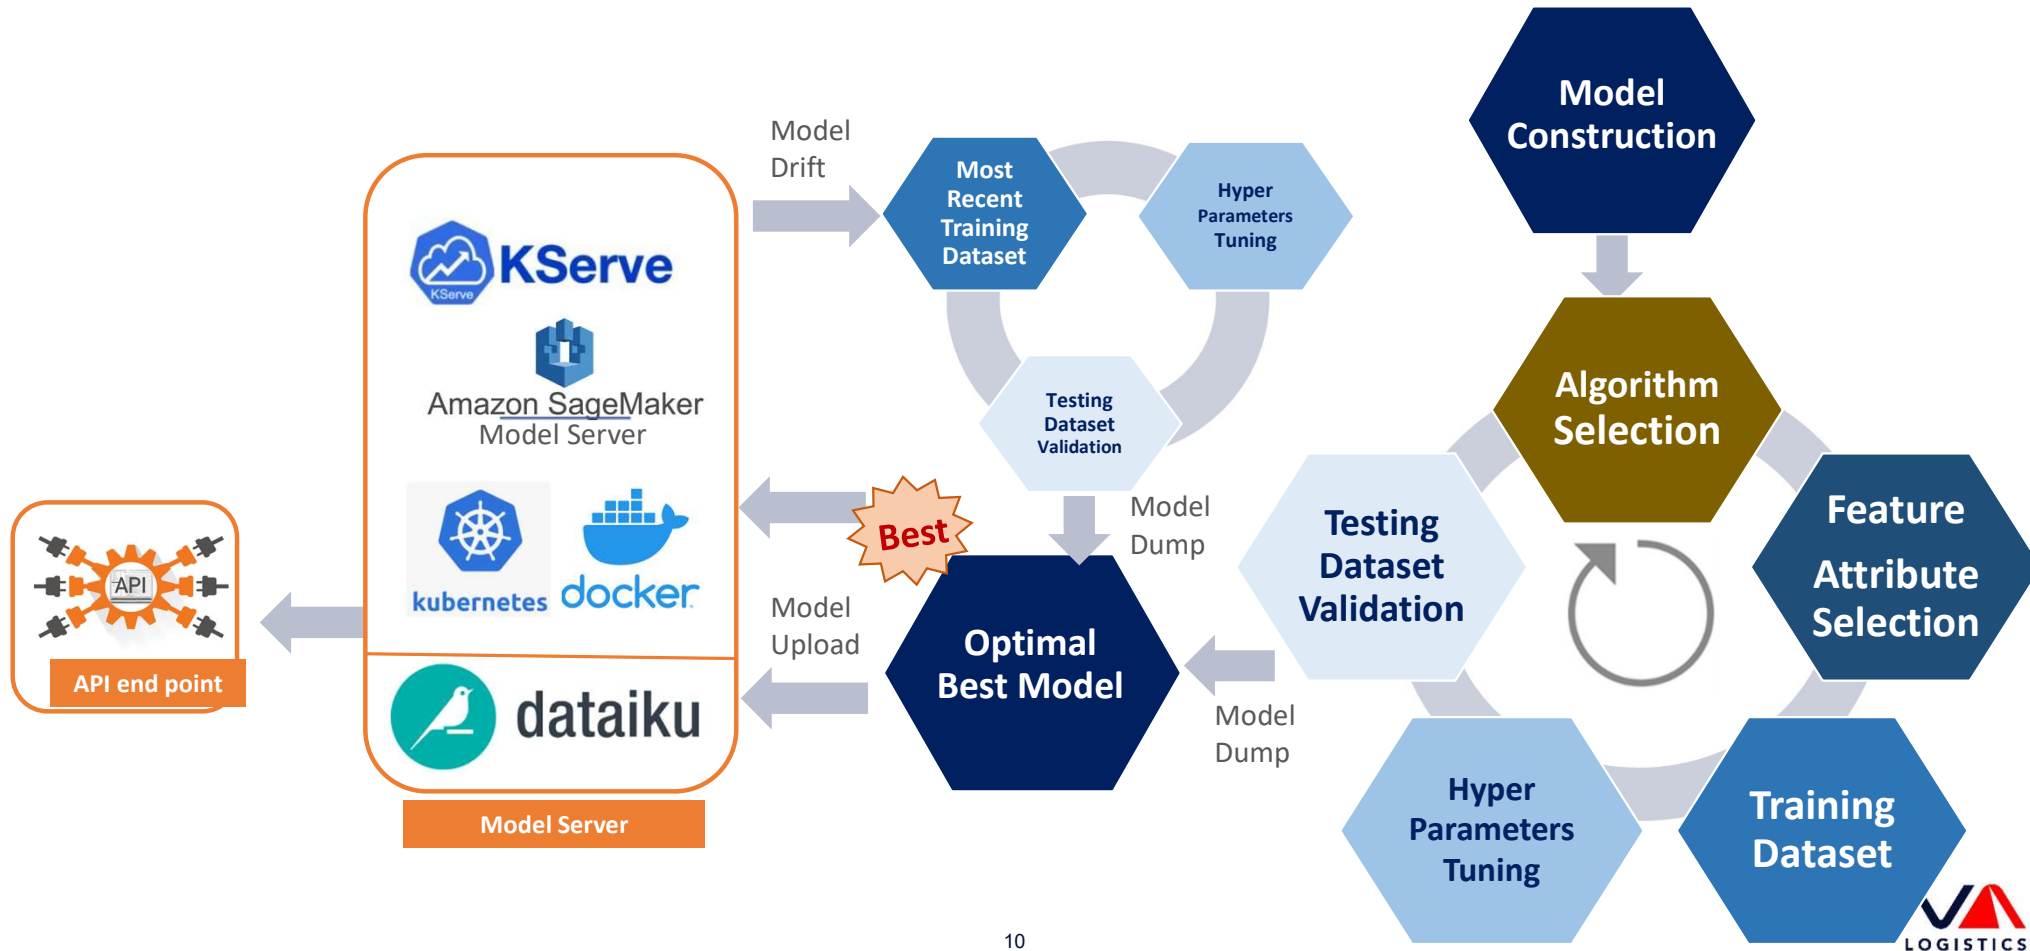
Model Construction

Model Drift

Most Recent Training Dataset

Hyper Parameters Tuning

Testing Dataset Validation

KServe

KServe

Amazon SageMaker Model Server

kubernetes

docker

Best

Model Dump

Optimal Best Model

Model Upload

Algorithm Selection

Testing Dataset Validation

Feature Attribute Selection

API

API end point

dataiku

Model Server

Model Dump

Hyper Parameters Tuning

Training Dataset

10

LOGISTICS